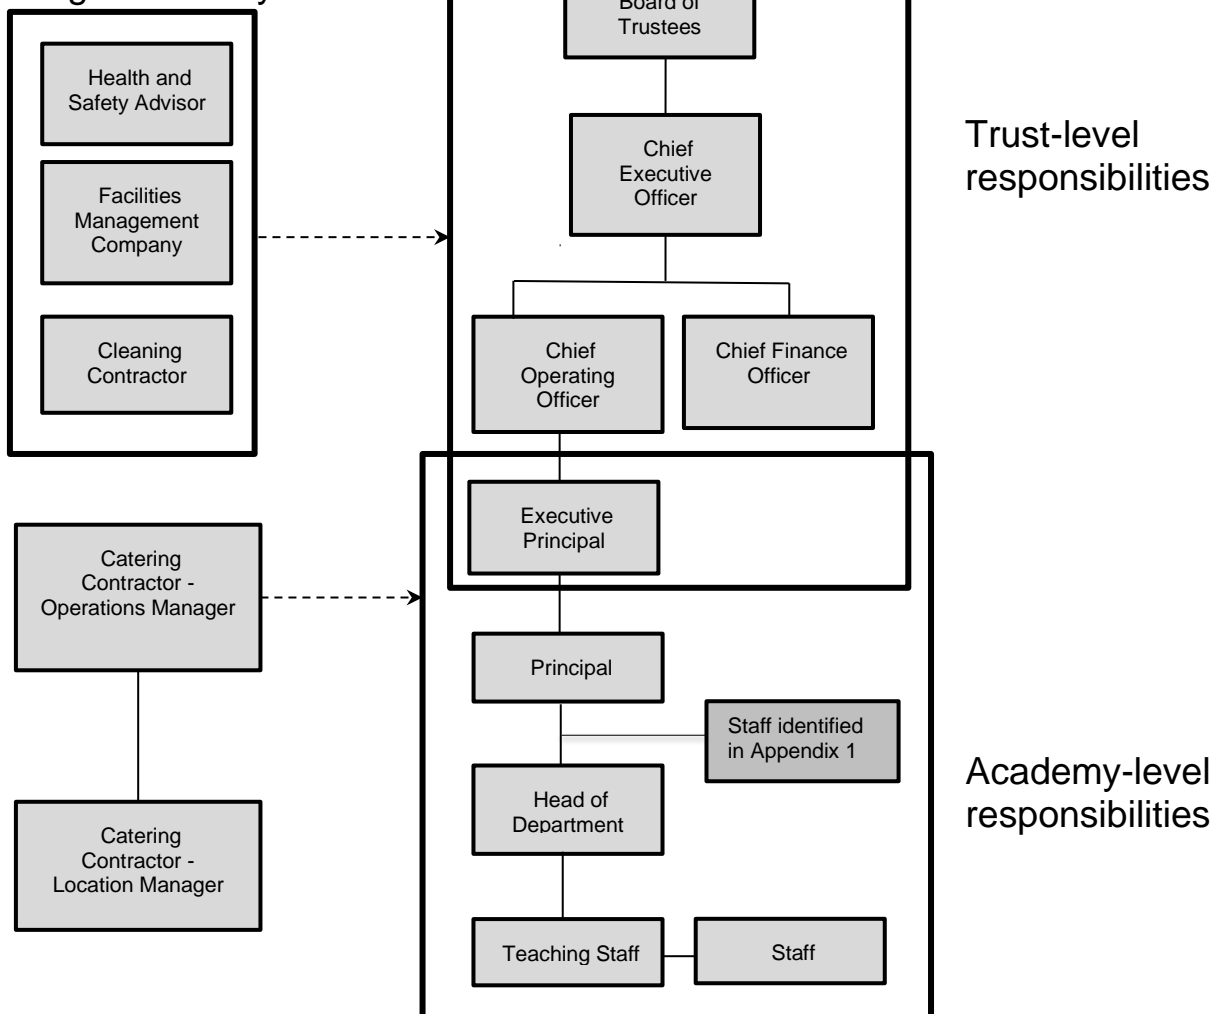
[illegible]

Board of Trustees

Health and Safety Advisor

Facilities Management Company

Cleaning Contractor

Chief Executive Officer

Trust-level responsibilities

Chief Operating Officer

Chief Finance Officer

Executive Principal

Catering Contractor - Operations Manager

Principal

Staff identified in Appendix 1

Head of Department

Academy-level responsibilities

Catering Contractor - Location Manager

Teaching Staff

Staff